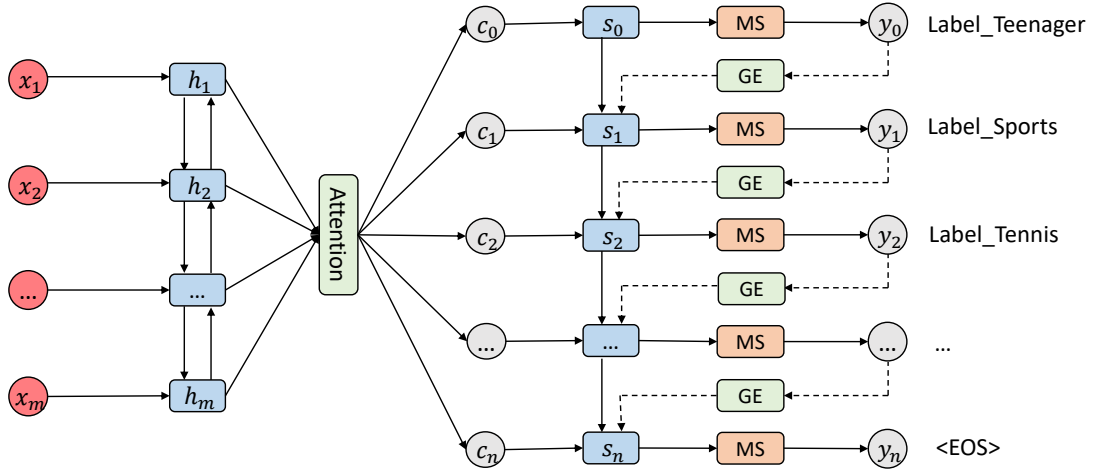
$x_1$
$x_2$
...
$x_m$
$h_1$
$h_2$
...
$h_m$
Attention
$c_0$
$c_1$
$c_2$
...
$c_n$
$s_0$
$s_1$
$s_2$
...
$s_n$
MS
GE
MS
GE
MS
GE
MS
GE
MS
$y_0$
$y_1$
$y_2$
...
$y_n$
Label_Teenager
Label_Sports
Label_Tennis
...
<EOS>